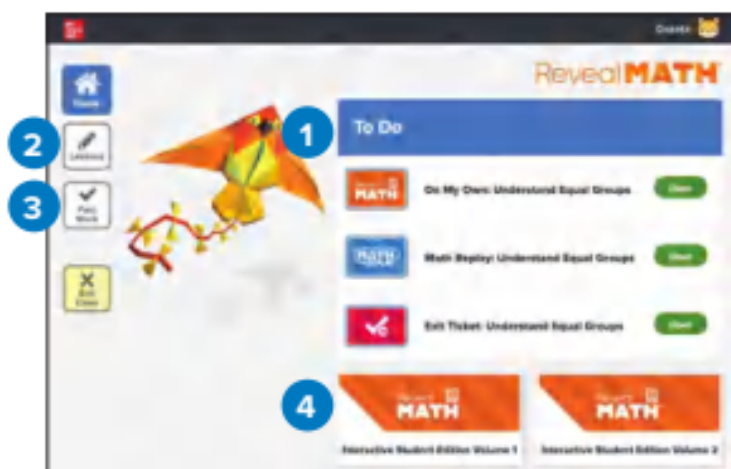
Reveal MATH

Home

2

Lessons

3

Past Work

Exit Class

1

To Do

MATH

On My Own: Understand Equal Groups

Start

Math Replay: Understand Equal Groups

Start

Exit Ticket: Understand Equal Groups

Start

4

MATH

Interactive Student Edition Volume 1

MATH

Interactive Student Edition Volume 2